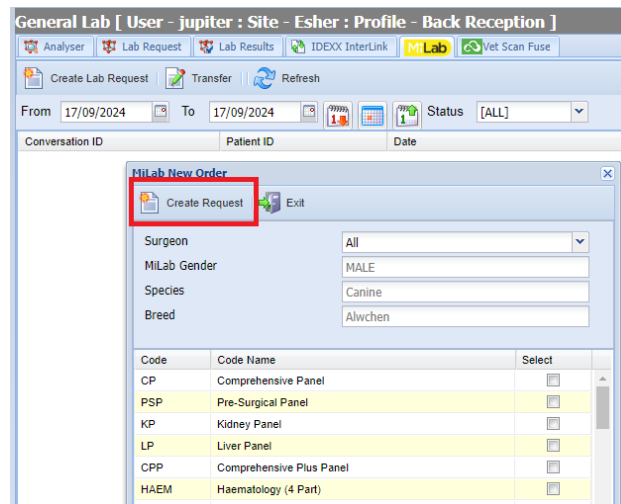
General Lab [ User - jupiter : Site - Esher : Profile - Back Reception ]

Analyser | Lab Request | Lab Results | IDEXX InterLink | MiLab | Vet Scan Fuse

Create Lab Request | Transfer | Refresh

From 17/09/2024 To 17/09/2024 Status [ALL]

Conversation ID | Patient ID | Date

MiLab New Order

Create Request | Exit

Surgeon All
MiLab Gender MALE
Species Canine
Breed Alwchen

| Code | Code Name | Select |
|---|---|---|
| CP | Comprehensive Panel | |
| PSP | Pre-Surgical Panel | |
| KP | Kidney Panel | |
| LP | Liver Panel | |
| CPP | Comprehensive Plus Panel | |
| HAEM | Haematology (4 Part) | |